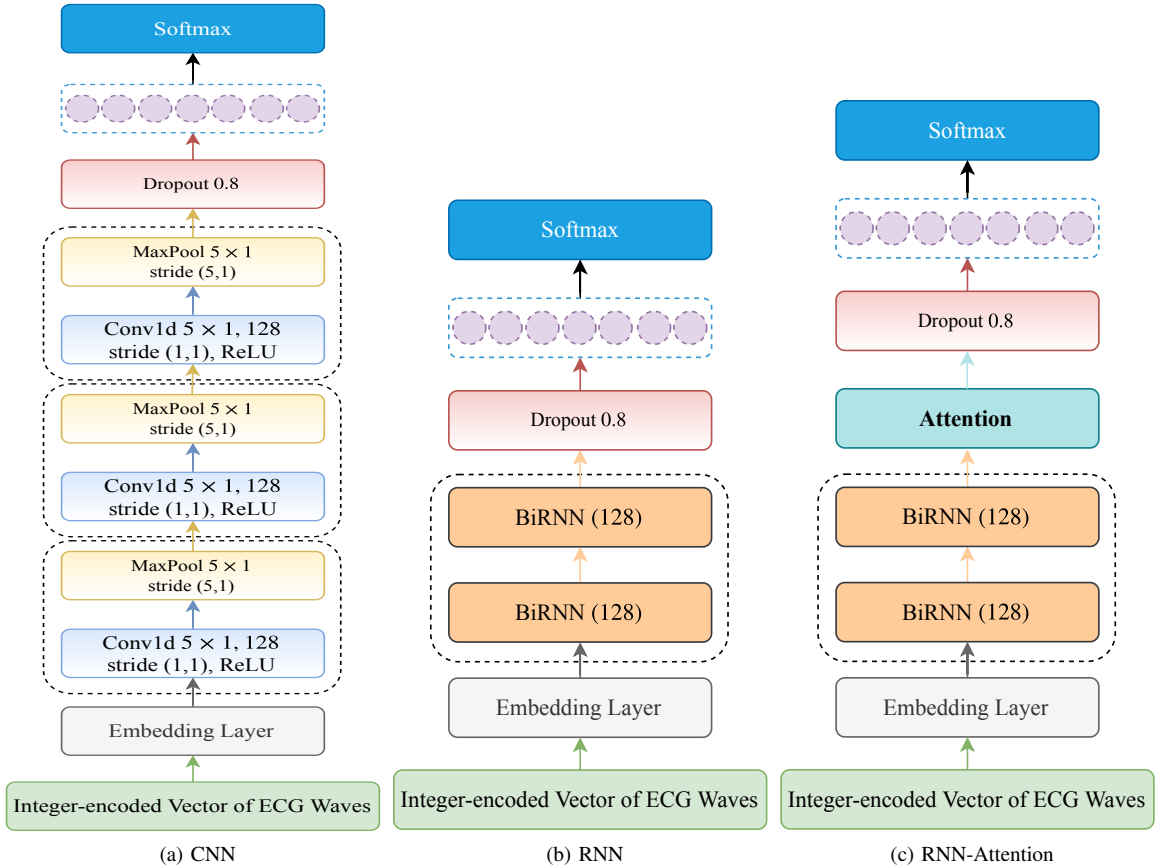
Softmax

Dropout 0.8

MaxPool $5 \times 1$
stride (5,1)

Conv1d $5 \times 1$, 128
stride (1,1), ReLU

MaxPool $5 \times 1$
stride (5,1)

Conv1d $5 \times 1$, 128
stride (1,1), ReLU

MaxPool $5 \times 1$
stride (5,1)

Conv1d $5 \times 1$, 128
stride (1,1), ReLU

Embedding Layer

Integer-encoded Vector of ECG Waves

(a) CNN

Softmax

Dropout 0.8

BiRNN (128)

BiRNN (128)

Embedding Layer

Integer-encoded Vector of ECG Waves

(b) RNN

Softmax

Dropout 0.8

Attention

BiRNN (128)

BiRNN (128)

Embedding Layer

Integer-encoded Vector of ECG Waves

(c) RNN-Attention